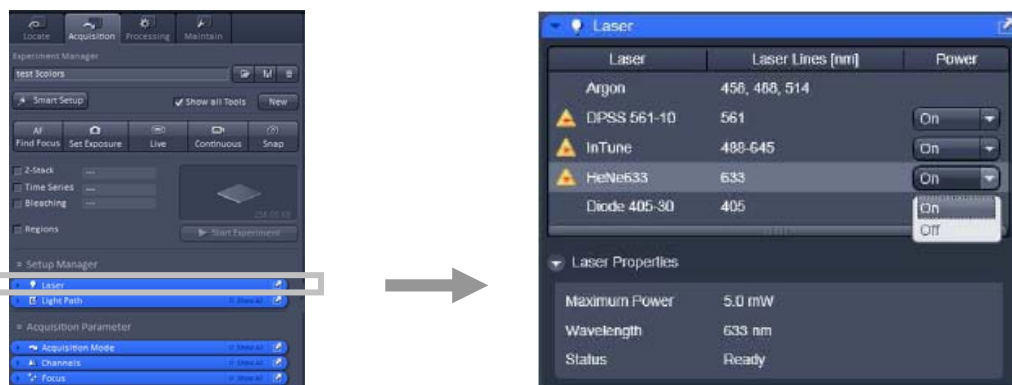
Locate Acquisition Processing Maintain

Experiment Manager

test 3colors

Smart Setup

Show all Tools New

AF Find Focus Set Exposure Live Continuous Snap

Z-Stack

Time Series

Bleaching

Regions

Start Experiment

Setup Manager

Laser

Light Path

Acquisition Parameter

Acquisition Mode

Channels

Focus

Laser

| Laser | Laser Lines [nm] | Power |
|---|---|---|
| Argon | 458, 488, 514 | |
| DPSS 561-10 | 561 | On |
| InTune | 488-645 | On |
| HeNe633 | 633 | On |
| Diode 405-30 | 405 | On / Off |

Laser Properties

Maximum Power 5.0 mW

Wavelength 633 nm

Status Ready